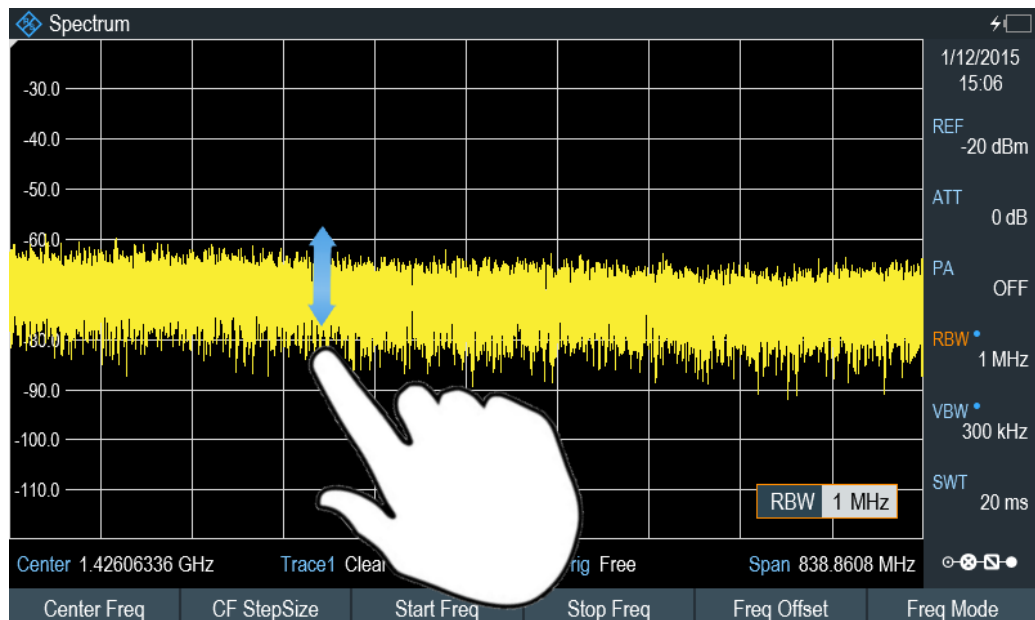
Spectrum

-30.0
-40.0
-50.0
-60.0
-80.0
-90.0
-100.0
-110.0

1/12/2015
15:06
REF
-20 dBm
ATT
0 dB
PA
OFF
RBW
1 MHz
VBW
300 kHz
SWT
20 ms

RBW 1 MHz

Center 1.42606336 GHz Trace1 Clea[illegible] rig Free Span 838.8608 MHz

Center Freq | CF StepSize | Start Freq | Stop Freq | Freq Offset | Freq Mode